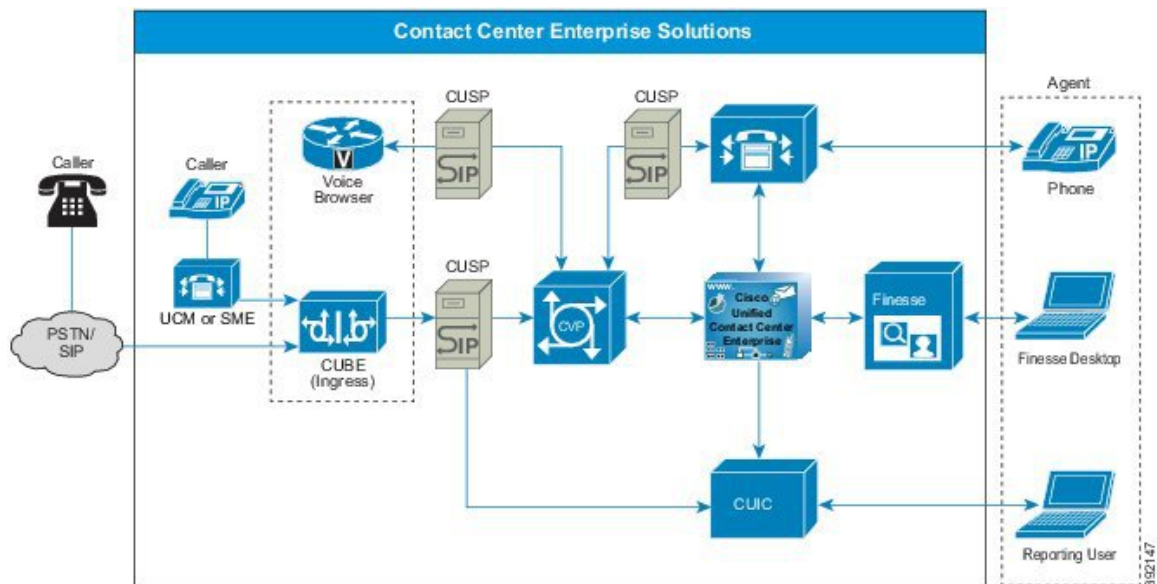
Contact Center Enterprise Solutions

Caller

Caller

PSTN/ SIP

UCM or SME

V

Voice Browser

CUBE (Ingress)

CUSP

SIP

CUSP

SIP

CUSP

SIP

CVP

Cisco Unified Contact Center Enterprise

Finesse

CUIC

Agent

IP

Phone

Finesse Desktop

Reporting User

392147